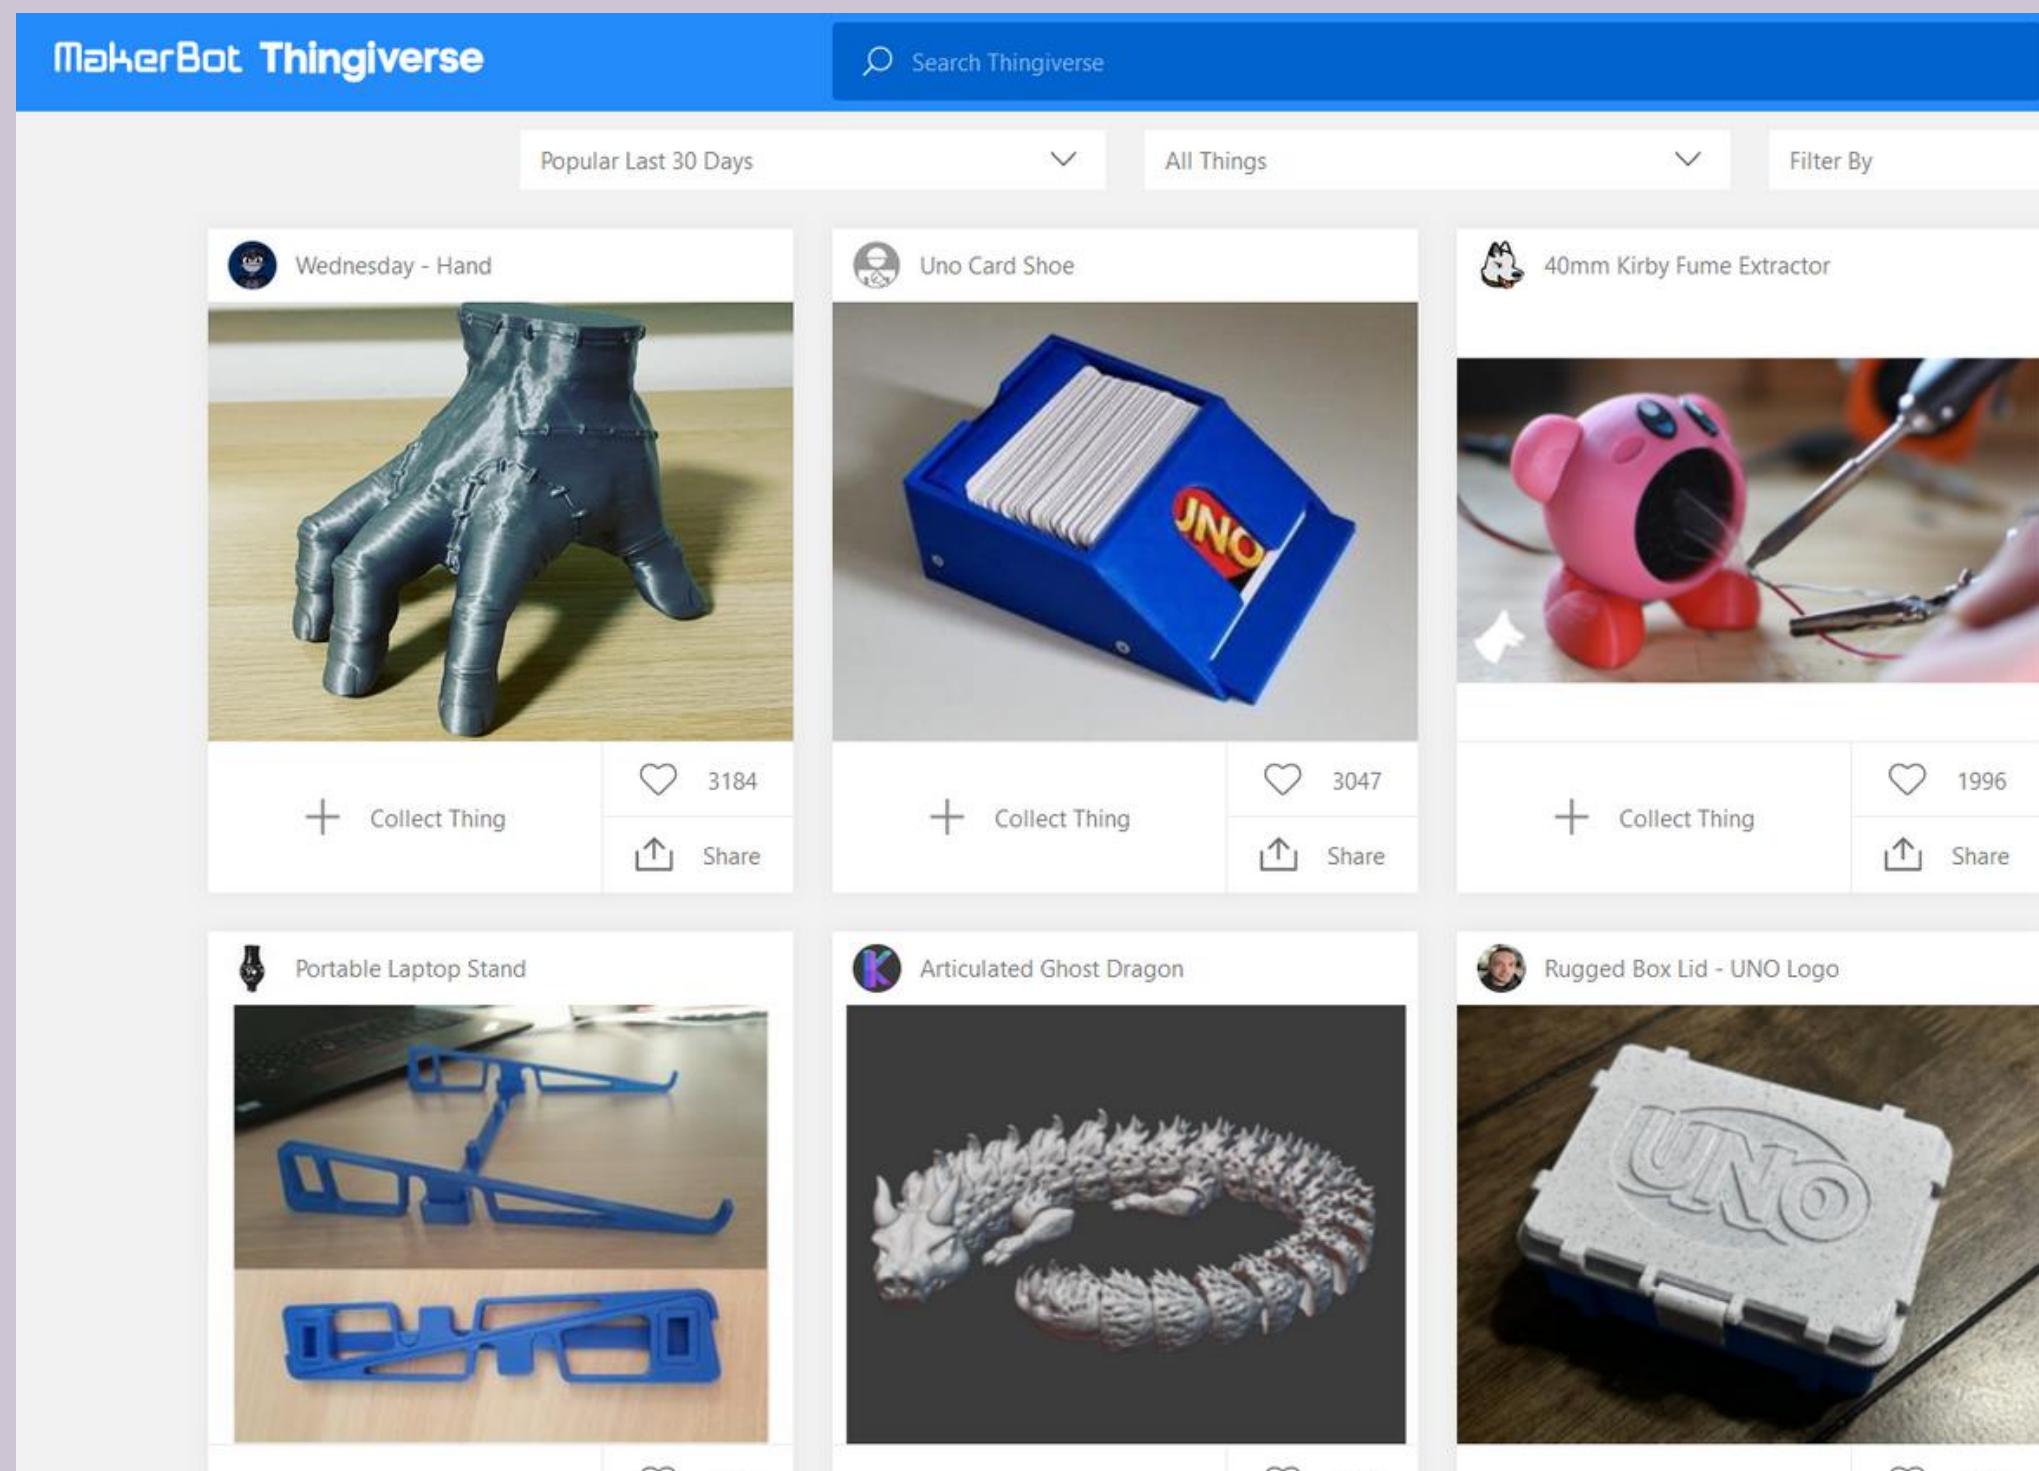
MakerBot Thingiverse

Search Thingiverse

Popular Last 30 Days

All Things

Filter By

Wednesday - Hand

3184

Collect Thing

Share

Uno Card Shoe

JNO

3047

Collect Thing

Share

40mm Kirby Fume Extractor

1996

Collect Thing

Share

Portable Laptop Stand

Articulated Ghost Dragon

Rugged Box Lid - UNO Logo

UNO